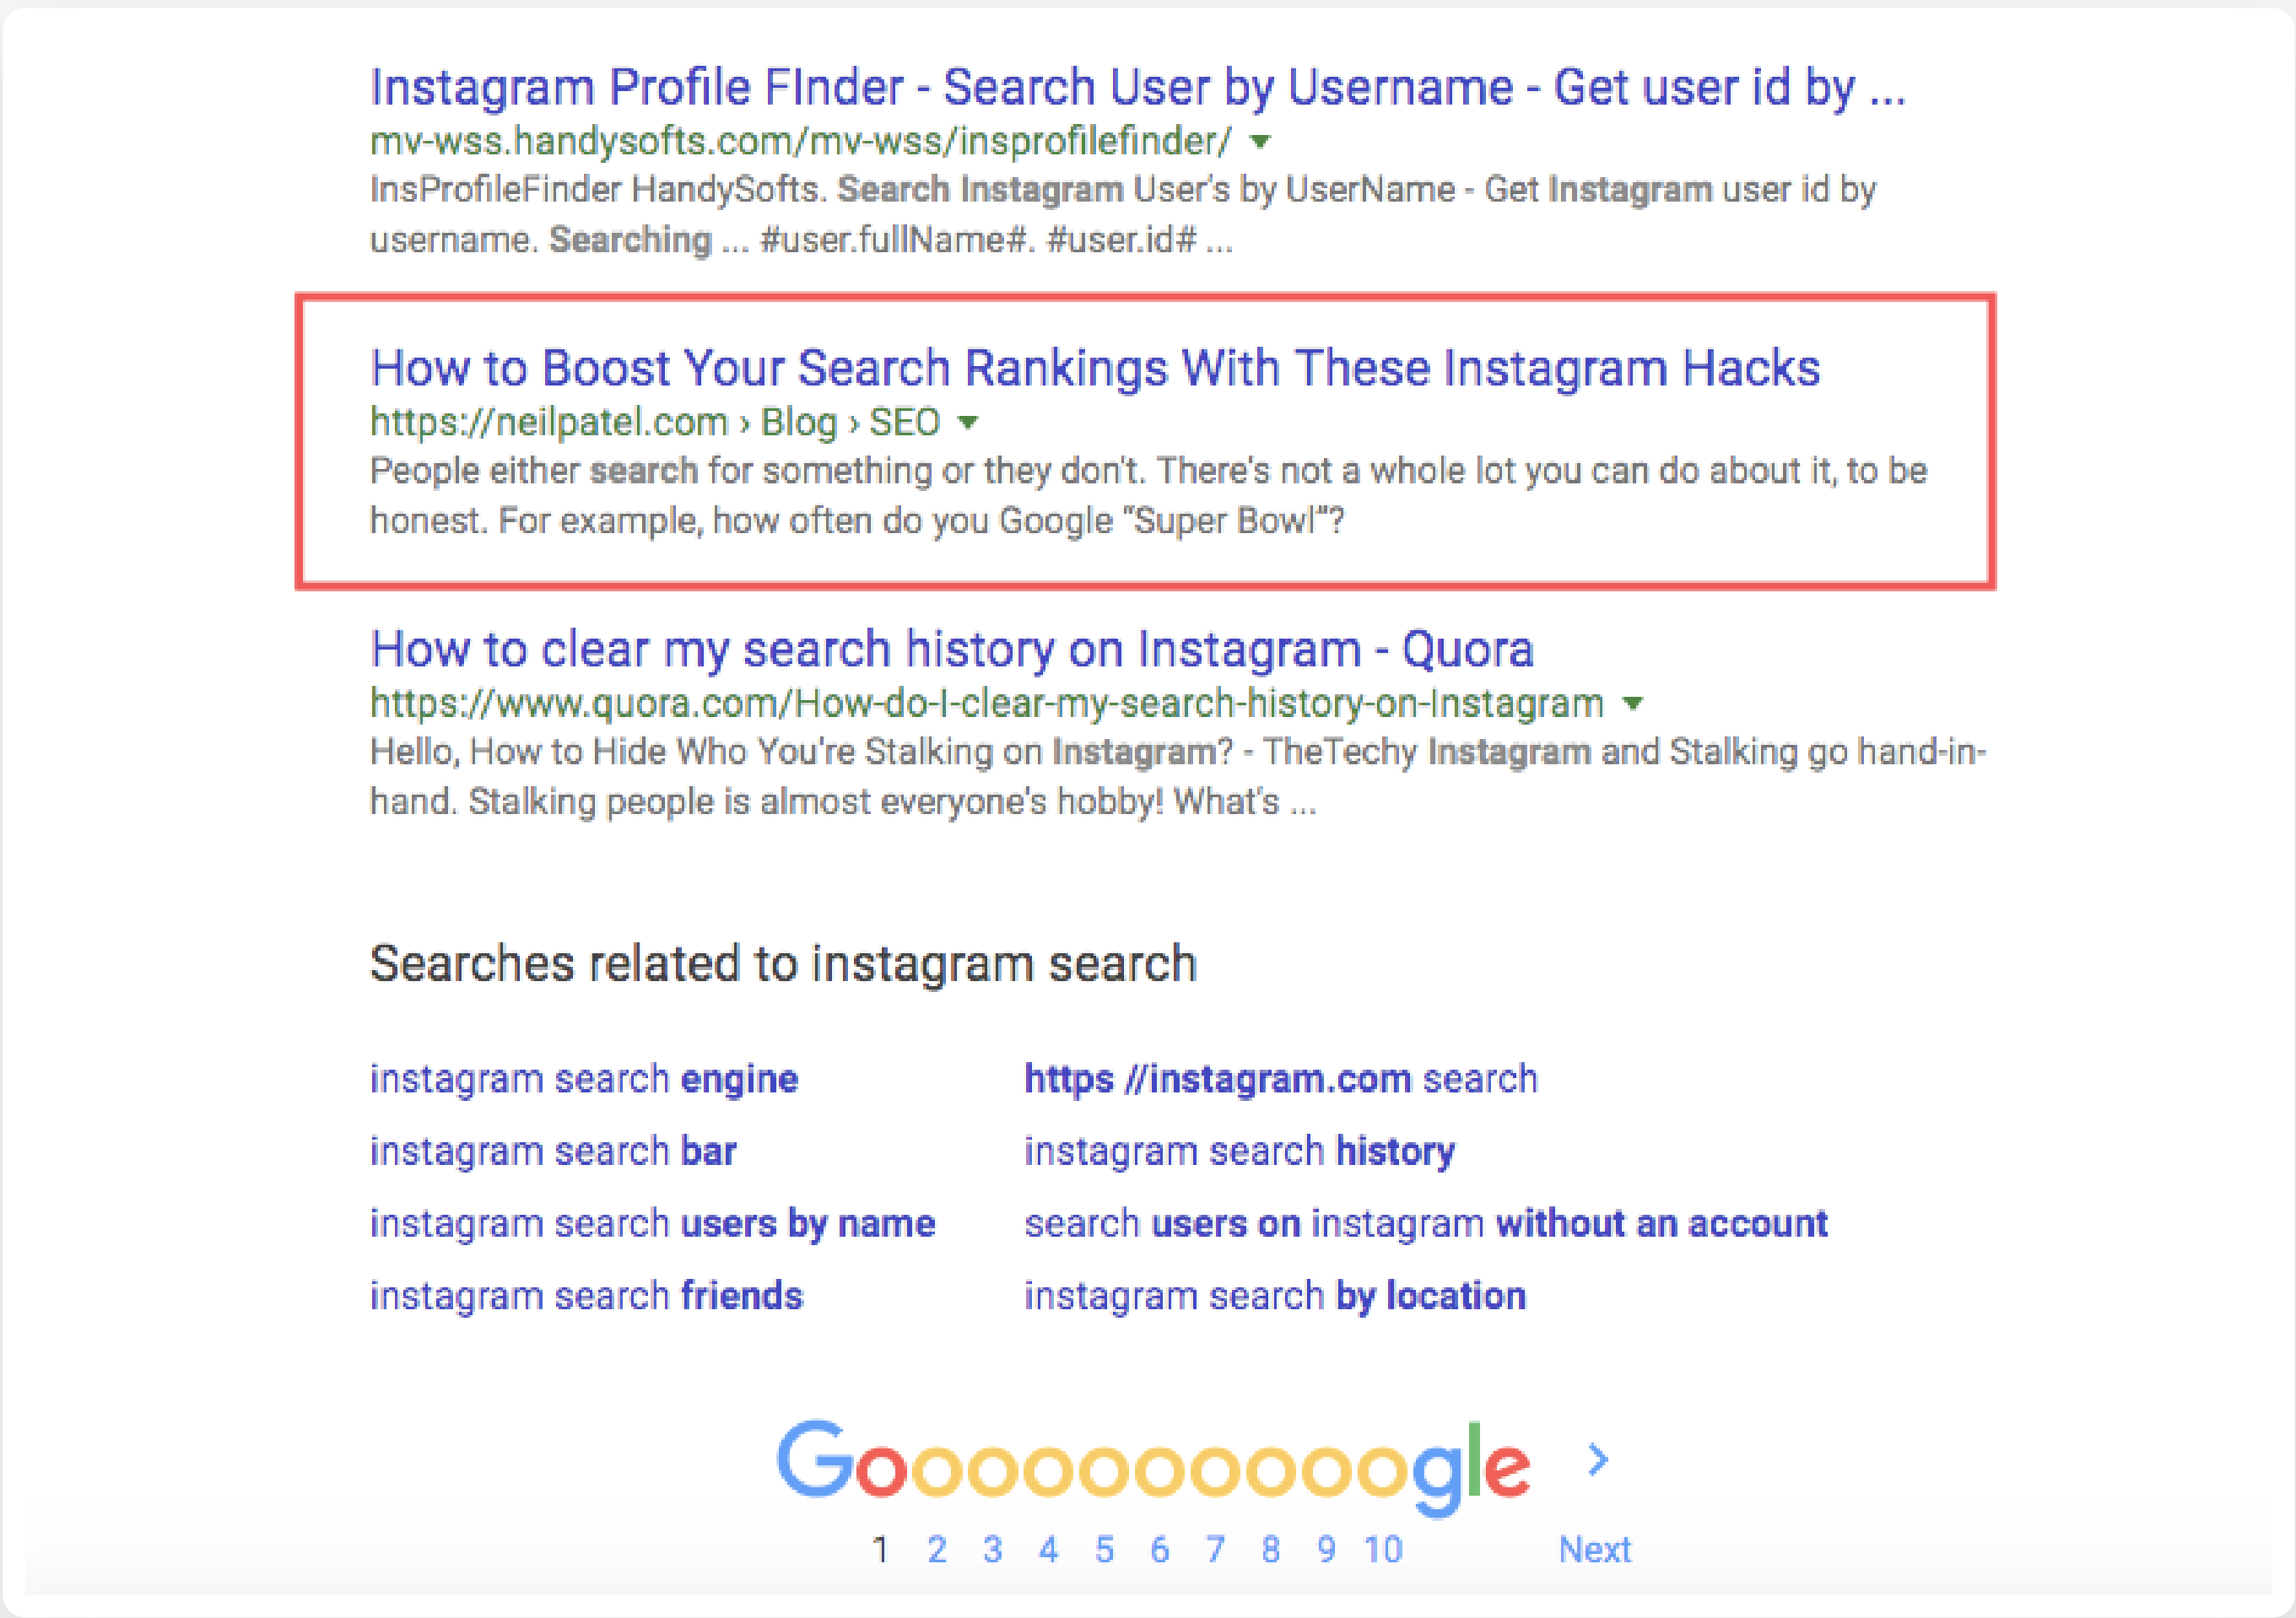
Instagram Profile FInder - Search User by Username - Get user id by ...
mv-wss.handysofts.com/mv-wss/insprofilefinder/ ▾
InsProfileFinder HandySofts. Search Instagram User's by UserName - Get Instagram user id by username. Searching ... #user.fullName#. #user.id# ...

How to Boost Your Search Rankings With These Instagram Hacks
https://neilpatel.com › Blog › SEO ▾
People either search for something or they don't. There's not a whole lot you can do about it, to be honest. For example, how often do you Google "Super Bowl"?

How to clear my search history on Instagram - Quora
https://www.quora.com/How-do-I-clear-my-search-history-on-Instagram ▾
Hello, How to Hide Who You're Stalking on Instagram? - TheTechy Instagram and Stalking go hand-in-hand. Stalking people is almost everyone's hobby! What's ...

Searches related to instagram search

instagram search engine

instagram search bar

instagram search users by name

instagram search friends

https //instagram.com search

instagram search history

search users on instagram without an account

instagram search by location

Goooooooooogle ›

1 2 3 4 5 6 7 8 9 10 Next